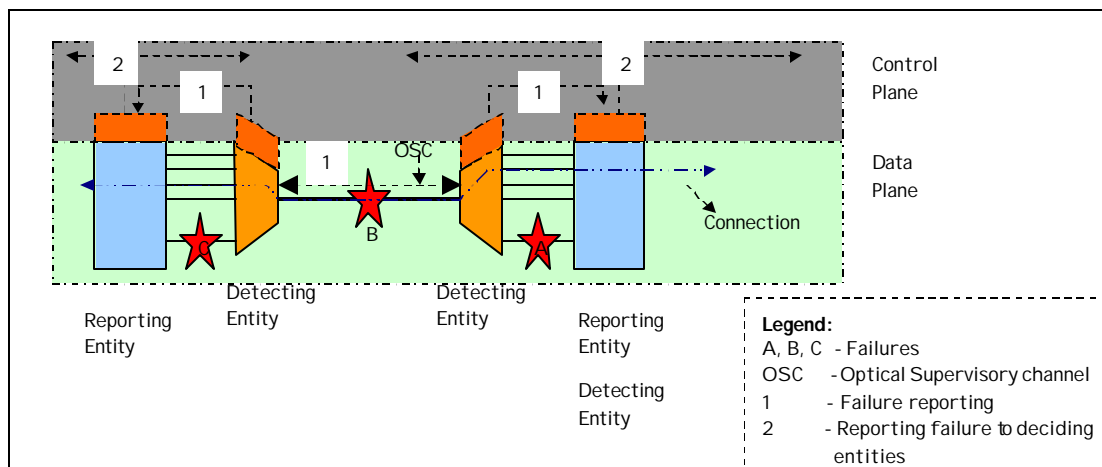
2

1

1

2

Control Plane

OSC

1

Data Plane

Connection

C

B

A

Detecting Entity

Detecting Entity

Reporting Entity

Reporting Entity

Detecting Entity

Legend:
A, B, C - Failures
OSC - Optical Supervisory channel
1 - Failure reporting
2 - Reporting failure to deciding entities